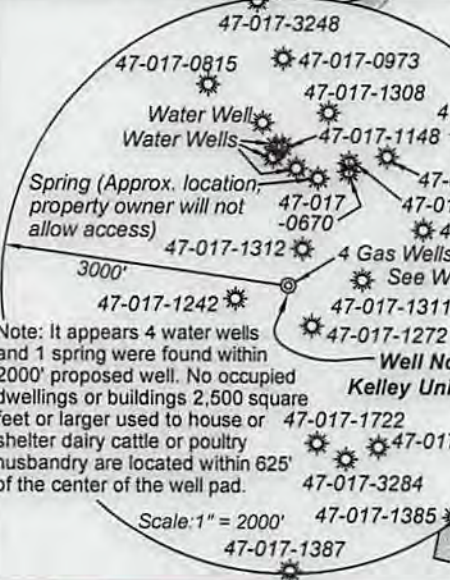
3000'

47-017-3248

47-017-0815

47-017-0973

47-017-1308

Water Well

Water Wells

47-017-1148

Spring (Approx. location, property owner will not allow access)

47-017 -0670

47-017-1312

4 Gas Wells See W

3000'

47-017-1242

47-017-1311

47-017-1272

Note: It appears 4 water wells and 1 spring were found within 2000' proposed well. No occupied dwellings or buildings 2,500 square feet or larger used to house or shelter dairy cattle or poultry husbandry are located within 625' of the center of the well pad.

Well No Kelley Uni

47-017-1722

47-017

47-017-3284

Scale:1" = 2000'

47-017-1385

47-017-1387